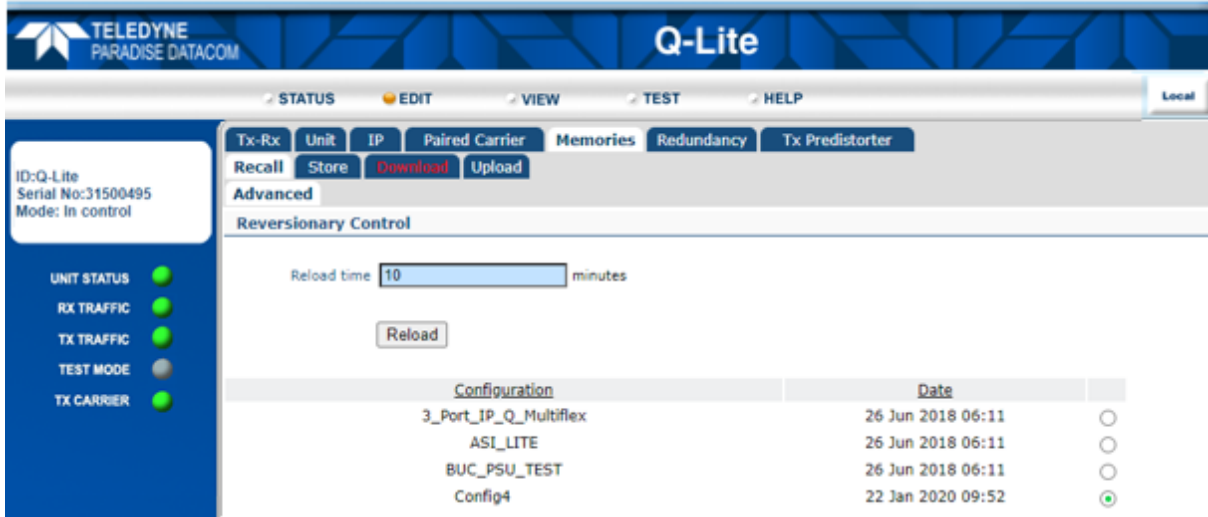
TELEDYNE
PARADISE DATACOM

Q-Lite

STATUS EDIT VIEW TEST HELP

Local

ID:Q-Lite
Serial No:31500495
Mode: In control

UNIT STATUS
RX TRAFFIC
TX TRAFFIC
TEST MODE
TX CARRIER

Tx-Rx Unit IP Paired Carrier Memories Redundancy Tx Predistorter
Recall Store Download Upload
Advanced

Reversionary Control

Reload time 10 minutes

Reload

| Configuration | Date | |
|---|---|---|
| 3_Port_IP_Q_Multiflex | 26 Jun 2018 06:11 | |
| ASI_LITE | 26 Jun 2018 06:11 | |
| BUC_PSU_TEST | 26 Jun 2018 06:11 | |
| Config4 | 22 Jan 2020 09:52 | |